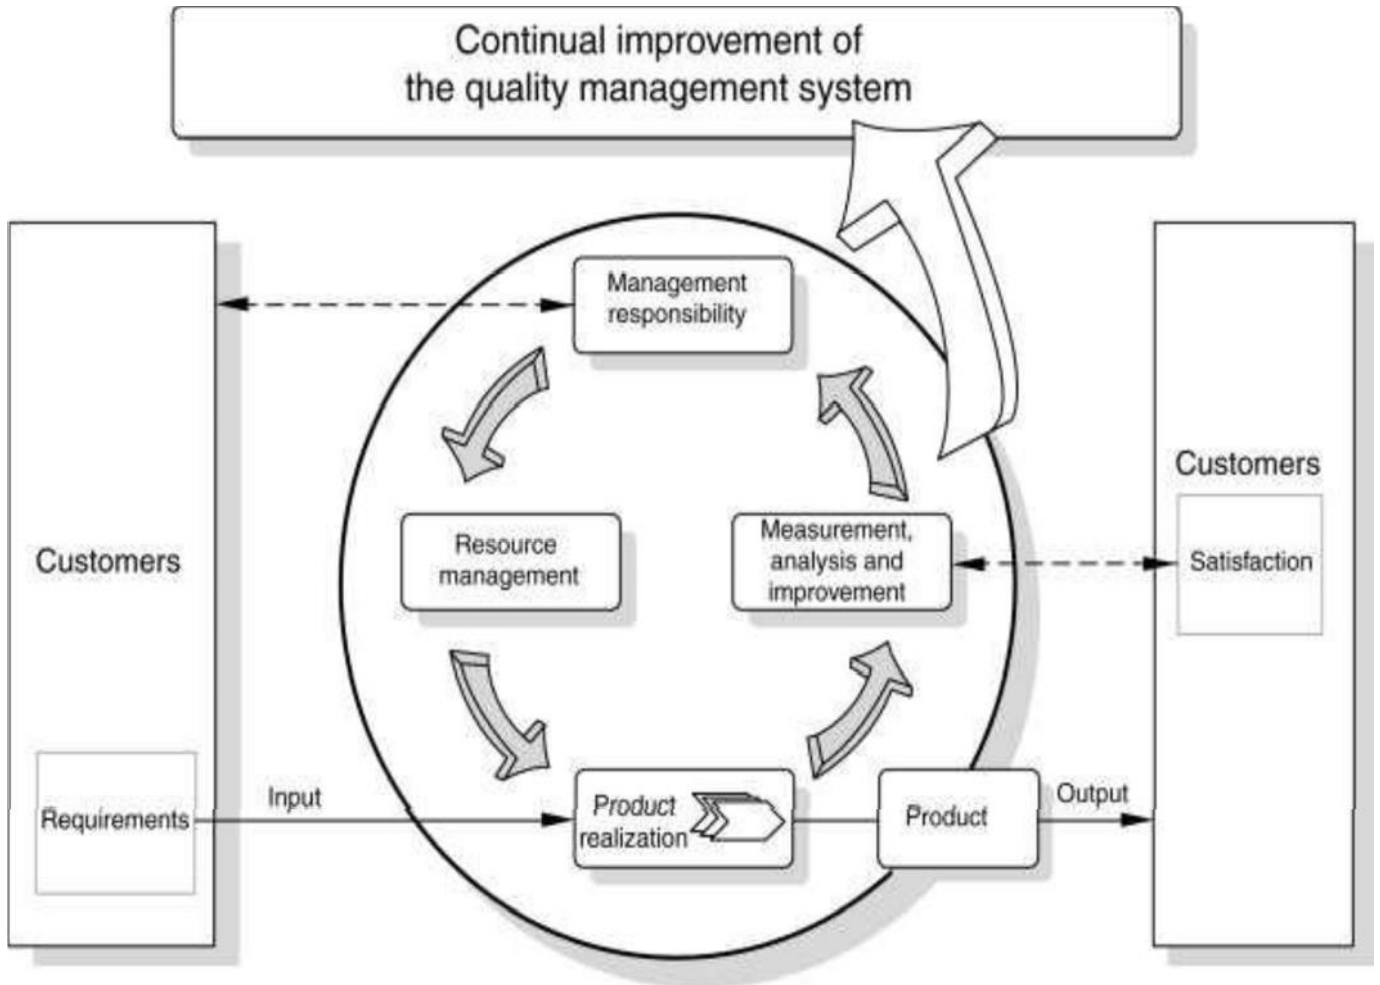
Continual improvement of the quality management system

Customers

Requirements

Input

Management responsibility

Resource management

Measurement, analysis and improvement

Product realization

Product

Output

Customers

Satisfaction